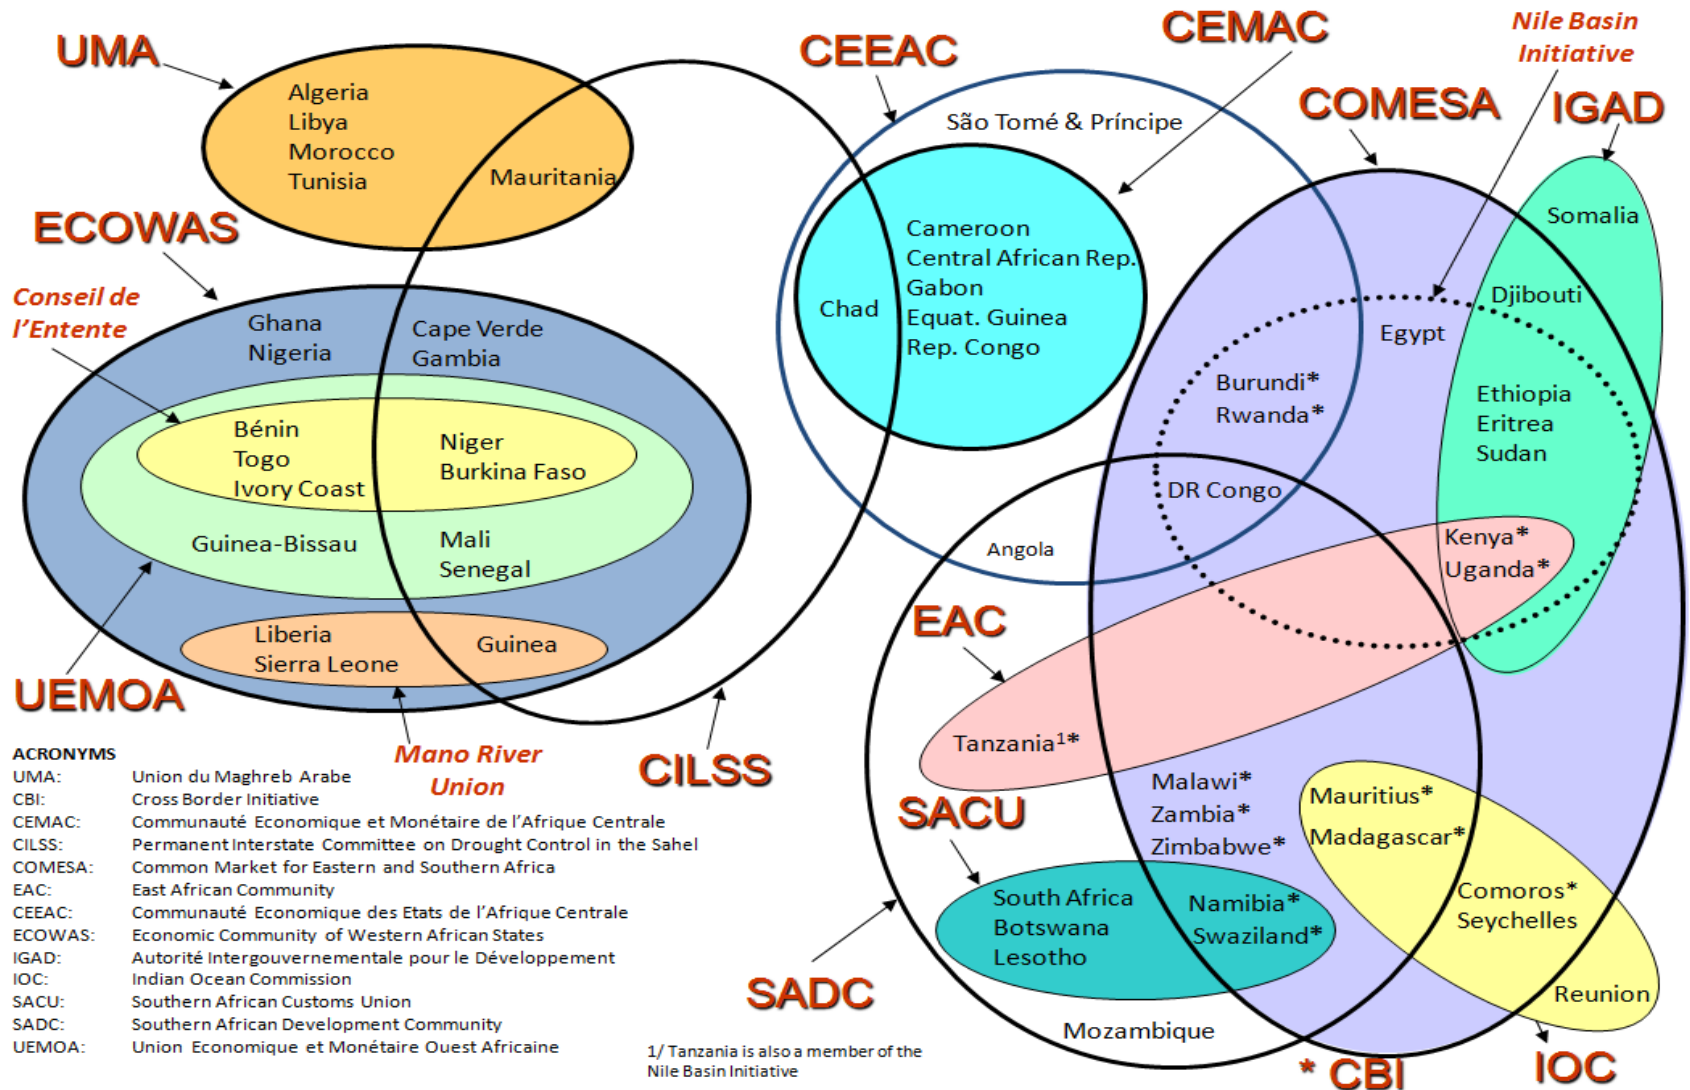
UMA

Algeria
Libya
Morocco
Tunisia

Mauritania

ECOWAS

Conseil de l'Entente

Ghana
Nigeria

Cape Verde
Gambia

Bénin
Togo
Ivory Coast

Niger
Burkina Faso

Guinea-Bissau

Mali
Senegal

Liberia
Sierra Leone

Guinea

UEMOA

Mano River Union

CILSS

CEEAC

CEMAC

São Tomé & Príncipe

Chad

Cameroon
Central African Rep.
Gabon
Equat. Guinea
Rep. Congo

Nile Basin Initiative

COMESA

IGAD

Somalia

Djibouti

Egypt

Burundi*
Rwanda*

Ethiopia
Eritrea
Sudan

DR Congo

Angola

Kenya*
Uganda*

EAC

Tanzania$^{1}$*

Malawi*
Zambia*
Zimbabwe*

Mauritius*
Madagascar*

SACU

South Africa
Botswana
Lesotho

Namibia*
Swaziland*

Comoros*
Seychelles

Reunion

SADC

Mozambique

* CBI

IOC

ACRONYMS
| | |
|---|---|
| UMA: | Union du Maghreb Arabe |
| CBI: | Cross Border Initiative |
| CEMAC: | Communauté Economique et Monétaire de l'Afrique Centrale |
| CILSS: | Permanent Interstate Committee on Drought Control in the Sahel |
| COMESA: | Common Market for Eastern and Southern Africa |
| EAC: | East African Community |
| CEEAC: | Communauté Economique des Etats de l'Afrique Centrale |
| ECOWAS: | Economic Community of Western African States |
| IGAD: | Autorité Intergouvernementale pour le Développement |
| IOC: | Indian Ocean Commission |
| SACU: | Southern African Customs Union |
| SADC: | Southern African Development Community |
| UEMOA: | Union Economique et Monétaire Ouest Africaine |

1/ Tanzania is also a member of the Nile Basin Initiative